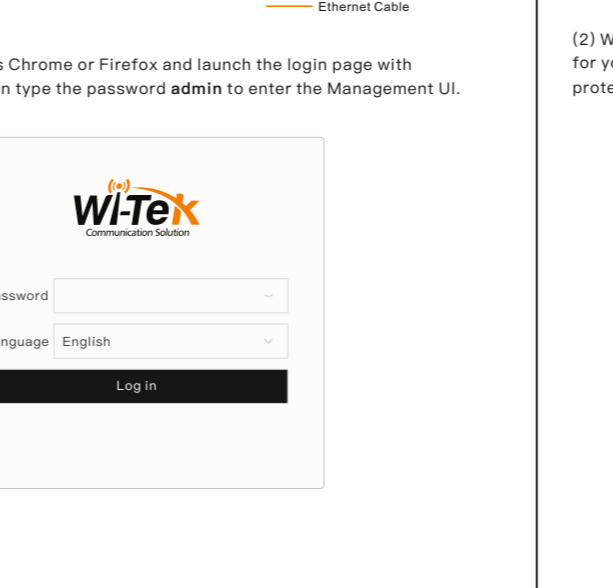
Ethernet Cable

s Chrome or Firefox and launch the login page with
n type the password **admin** to enter the Management UI.

WI-TEK
Communication Solution

assword

nguage English

Log in

(2) W
for yo
prote